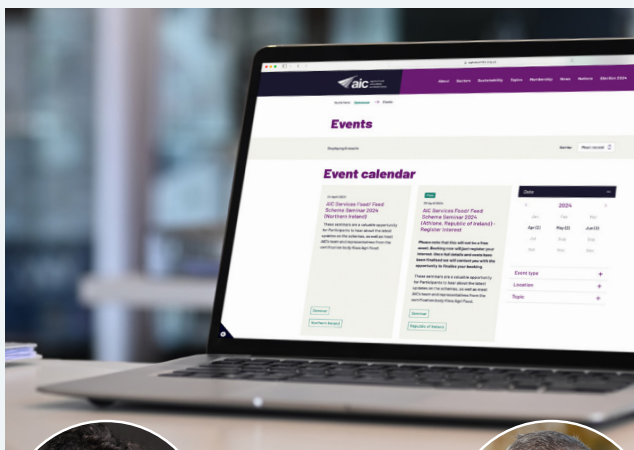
aic

About Sectors Sustainability Topics Membership News Markets Election 2024

Events

Event calendar

AIC Services Food/ Feed Scheme Seminar 2024 (Northern Ireland)

AIC Services Food/ Feed Scheme Seminar 2024 (Athlone, Republic of Ireland) - Register Interest

Seminar

Northern Ireland

Seminar

Republic of Ireland

Date

2024

Jan Feb Mar

Apr (2) May (2) Jun (2)

Jul Aug Sep

Oct Nov Dec

Event type +

Location +

Topic +

Sort by: Most recent